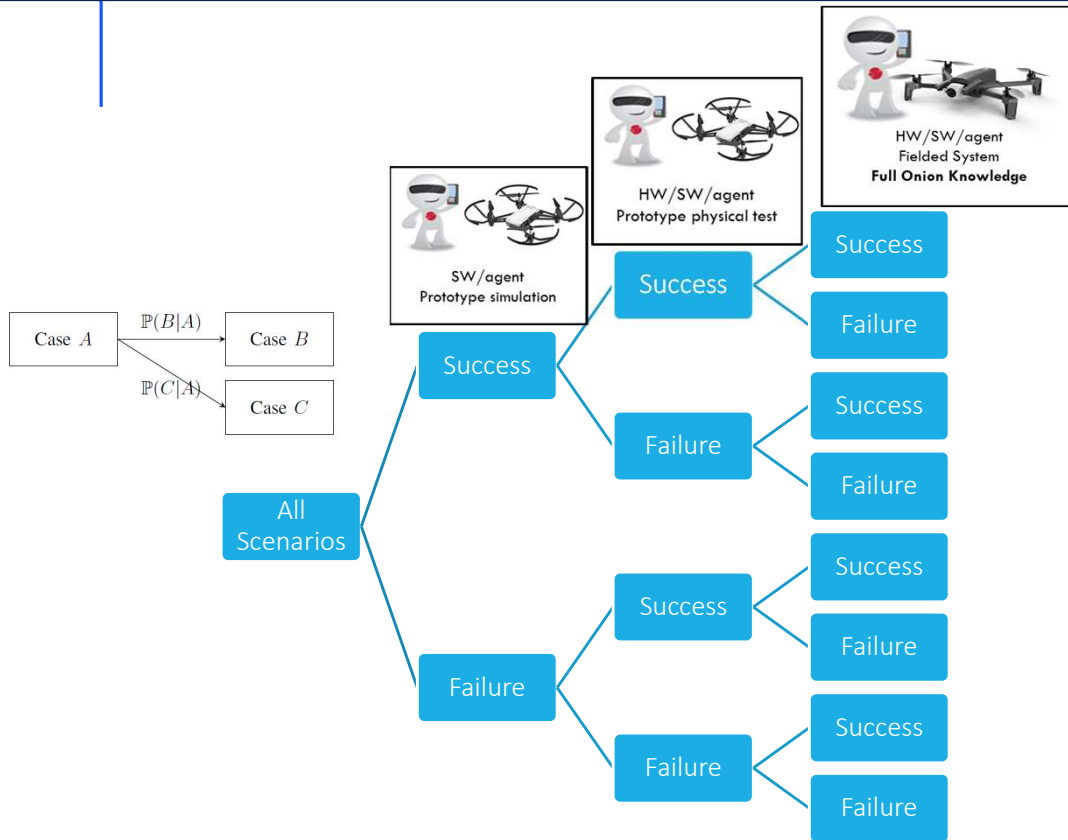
HW/SW/agent
Fielded System
Full Onion Knowledge

HW/SW/agent
Prototype physical test

SW/agent
Prototype simulation

Case $A$ — $\mathbb{P}(B|A)$ → Case $B$
$\mathbb{P}(C|A)$ → Case $C$

All Scenarios

Success

Success

Success

Failure

Failure

Success

Failure

Failure

Success

Success

Failure

Failure

Success

Failure